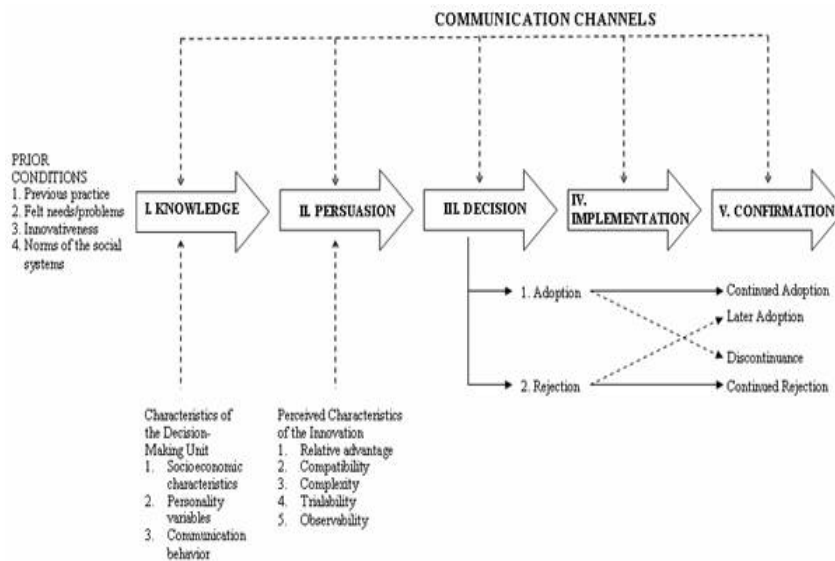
COMMUNICATION CHANNELS

PRIOR CONDITIONS
1. Previous practice
2. Felt needs/problems
3. Innovativeness
4. Norms of the social systems

I. KNOWLEDGE

II. PERSUASION

III. DECISION

IV. IMPLEMENTATION

V. CONFIRMATION

1. Adoption

2. Rejection

Continued Adoption

Later Adoption

Discontinuance

Continued Rejection

Characteristics of the Decision-Making Unit
1. Socioeconomic characteristics
2. Personality variables
3. Communication behavior

Perceived Characteristics of the Innovation
1. Relative advantage
2. Compatibility
3. Complexity
4. Trialability
5. Observability